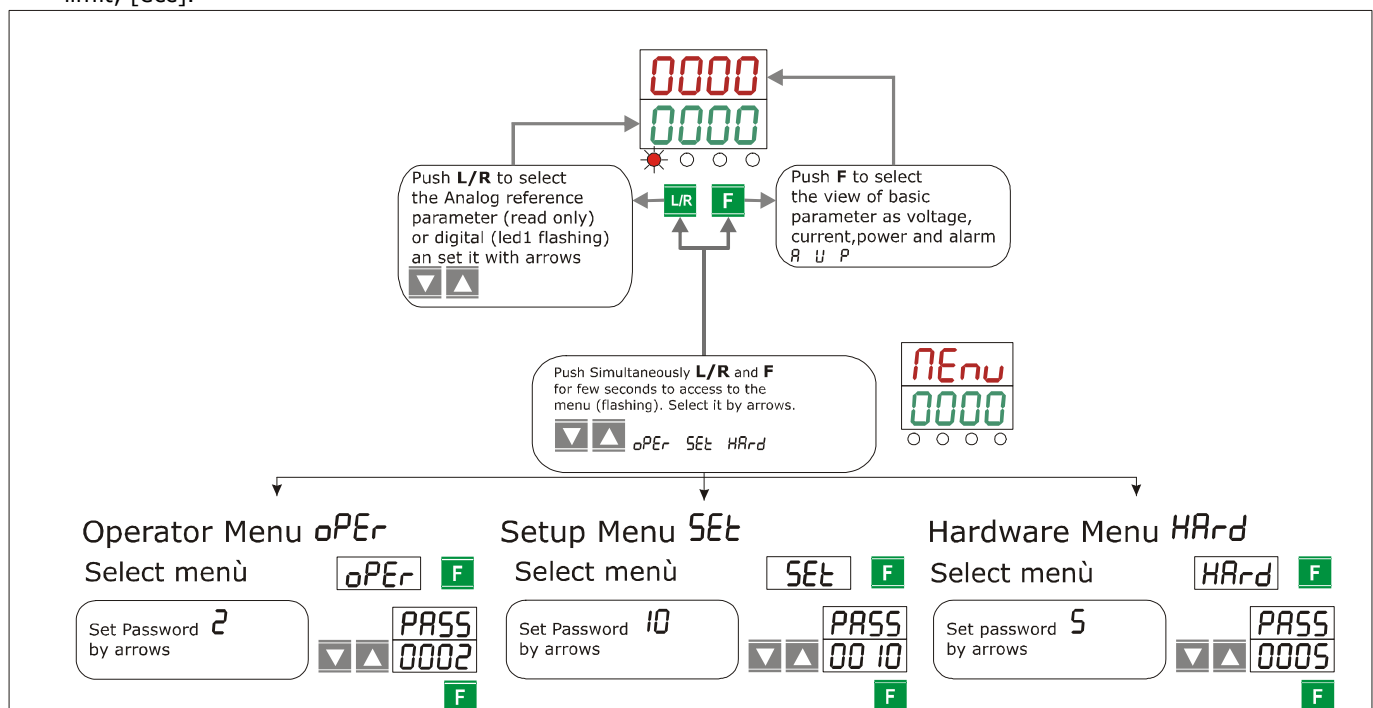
limit, [Sec].

0000
0000

Push **L/R** to select the Analog reference parameter (read only) or digital (led1 flashing) an set it with arrows

L/R F

Push **F** to select the view of basic parameter as voltage, current,power and alarm
A U P

Push Simultaneously **L/R** and **F** for few seconds to access to the menu (flashing). Select it by arrows.
oPEr SEt HArd

MEnu
0000

Operator Menu oPEr
Select menù oPEr F
Set Password 2 by arrows
PASS
0002
F

Setup Menu SEt
Select menù SEt F
Set Password 10 by arrows
PASS
0010
F

Hardware Menu HArd
Select menù HArd F
Set password 5 by arrows
PASS
0005
F